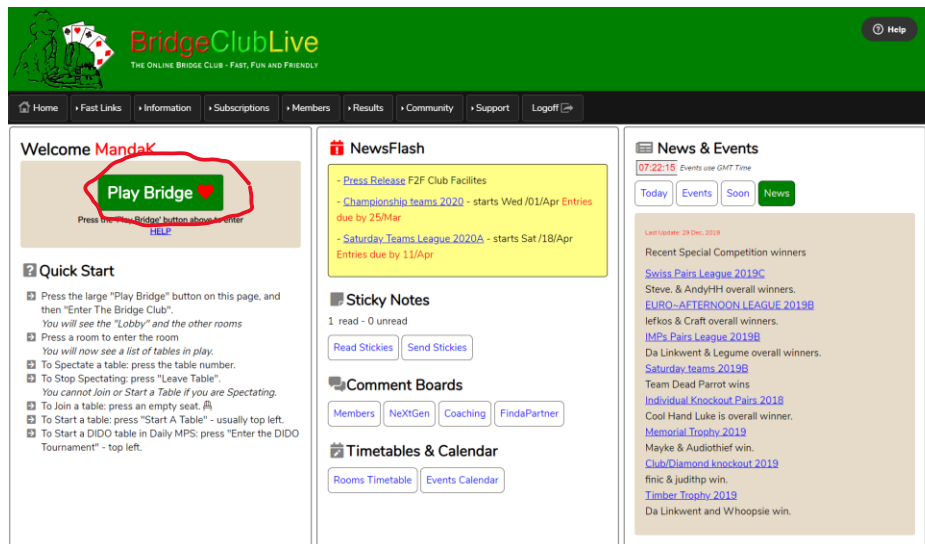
BridgeClubLive
THE ONLINE BRIDGE CLUB - FAST, FUN AND FRIENDLY

Help

Home | Fast Links | Information | Subscriptions | Members | Results | Community | Support | Logoff

Welcome MandaK

Play Bridge

Press the 'Play Bridge' button above to enter
HELP

Quick Start

Press the large "Play Bridge" button on this page, and then "Enter The Bridge Club".
You will see the "Lobby" and the other rooms

Press a room to enter the room
You will now see a list of tables in play.

To Spectate a table: press the table number.

To Stop Spectating: press "Leave Table".
You cannot Join or Start a Table if you are Spectating.

To Join a table: press an empty seat.

To Start a table: press "Start A Table" - usually top left.

To Start a DIDO table in Daily MPS: press "Enter the DIDO Tournament" - top left.

NewsFlash

- Press Release F2F Club Facilites

- Championship teams 2020 - starts Wed /01/Apr Entries due by 25/Mar

- Saturday Teams League 2020A - starts Sat /18/Apr Entries due by 11/Apr

Sticky Notes

1 read - 0 unread

Read Stickies | Send Stickies

Comment Boards

Members | NeXtGen | Coaching | FindaPartner

Timetables & Calendar

Rooms Timetable | Events Calendar

News & Events

07:22:15 Events use GMT Time

Today | Events | Soon | News

Last Update: 29 Dec, 2019

Recent Special Competition winners

Swiss Pairs League 2019C
Steve. & AndyHH overall winners.
EURO~AFTERNOON LEAGUE 2019B
lefkos & Craft overall winners.
IMPs Pairs League 2019B
Da Linkwent & Legume overall winners.
Saturday teams 2019B
Team Dead Parrot wins
Individual Knockout Pairs 2018
Cool Hand Luke is overall winner.
Memorial Trophy 2019
Mayke & Audiothief win.
Club/Diamond knockout 2019
finic & judithp win.
Timber Trophy 2019
Da Linkwent and Whoopsie win.